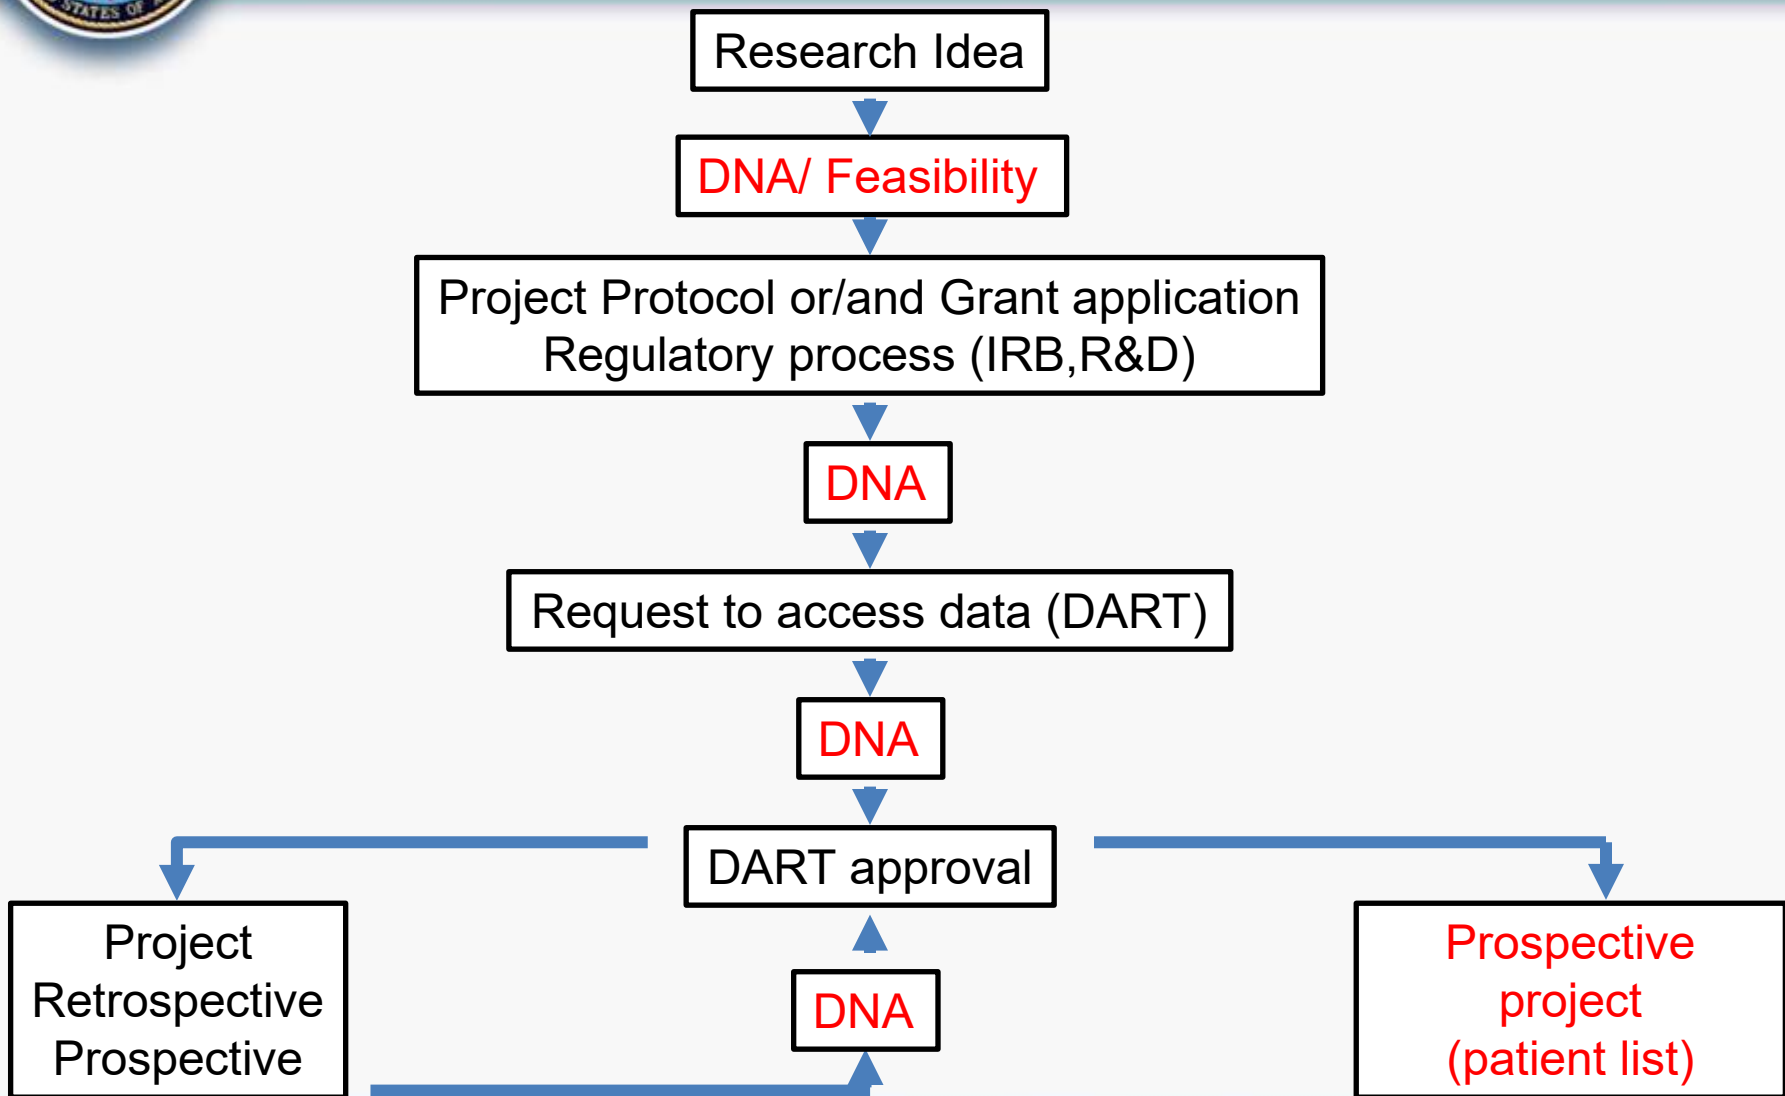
STATES OF

Research Idea

DNA/ Feasibility

Project Protocol or/and Grant application
Regulatory process (IRB,R&D)

DNA

Request to access data (DART)

DNA

DART approval

Project
Retrospective
Prospective

DNA

Prospective
project
(patient list)